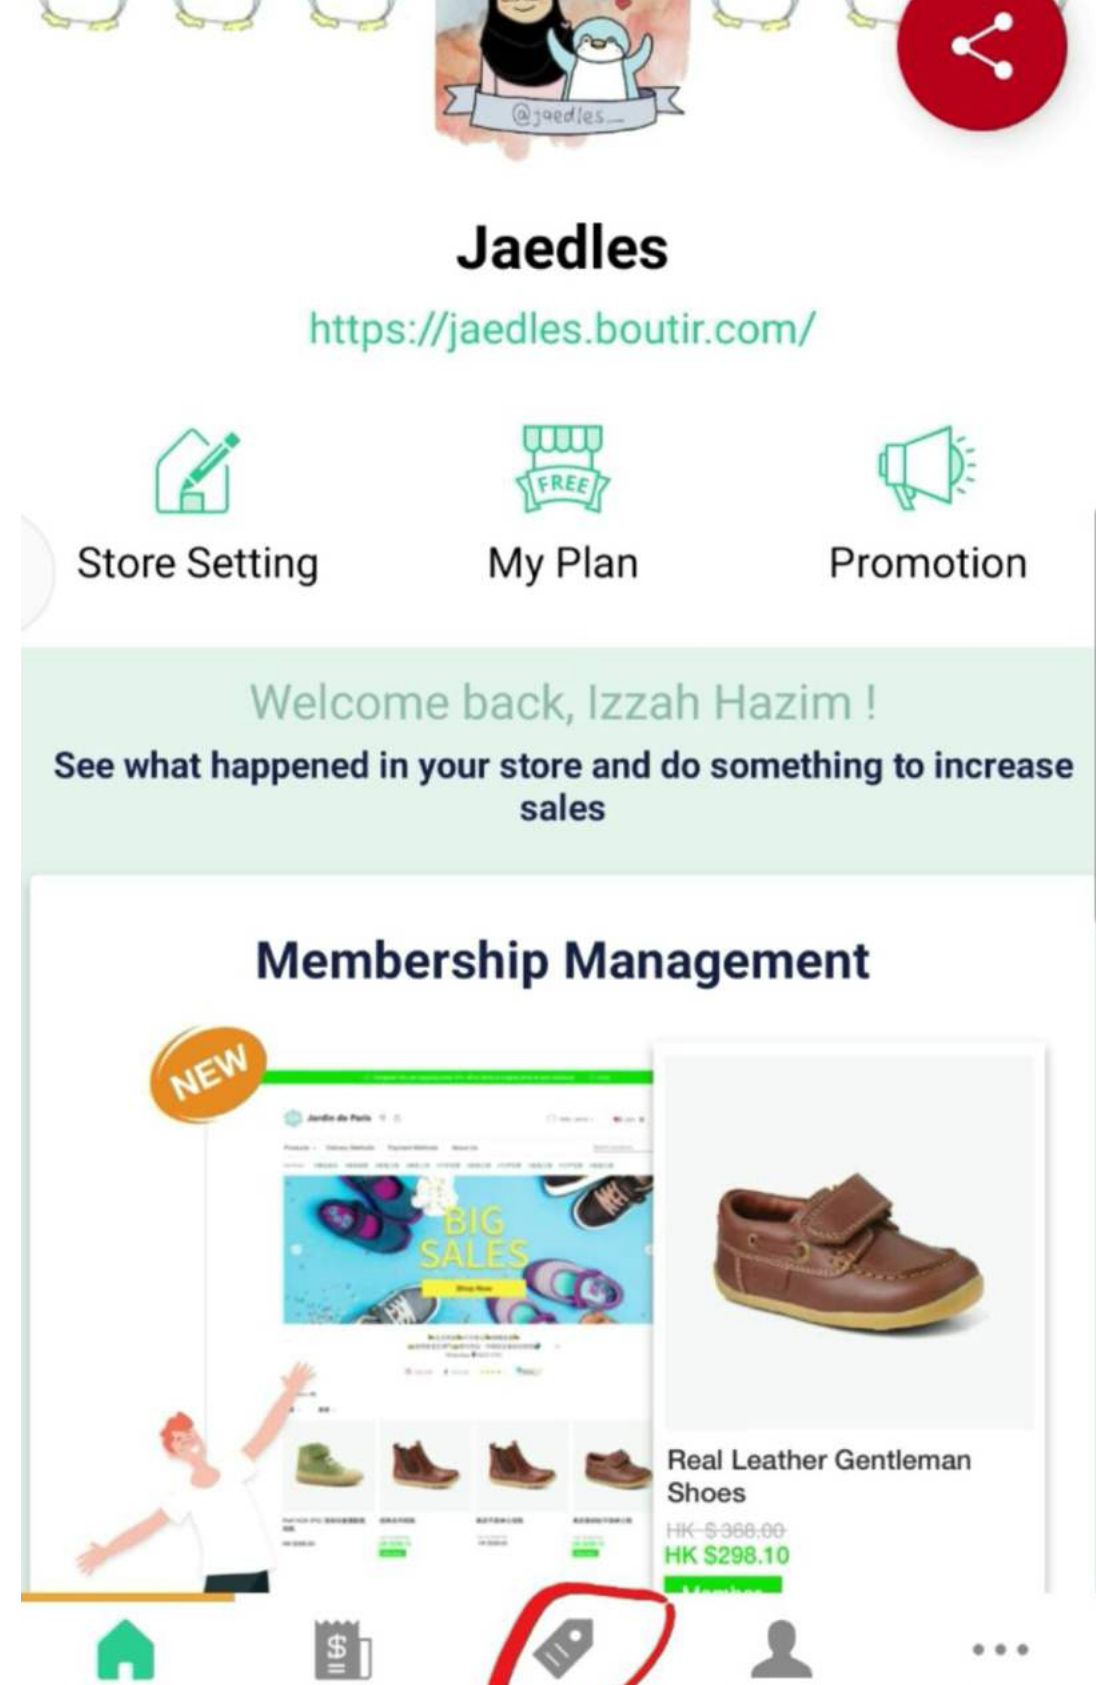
@jaedles

Jaedles

https://jaedles.boutir.com/

FREE

Store Setting

My Plan

Promotion

Welcome back, Izzah Hazim !

See what happened in your store and do something to increase sales

Membership Management

NEW

Jardin de Paris

BIG SALES

Shop Now

Real Leather Gentleman Shoes

HK $368.00

HK $298.10

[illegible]